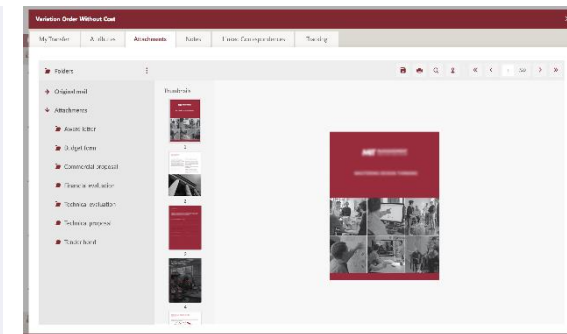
Variation Order Without Cost

My Tender | Activities | Attachments | Notes | Tender Correspondence | Tracking

Folders

Original mail

Attachments

Award letter

Budget form

Commercial proposal

Financial evaluation

Technical evaluation

Technical proposal

Tender bond

Thumbnails

1

2

3

4

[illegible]